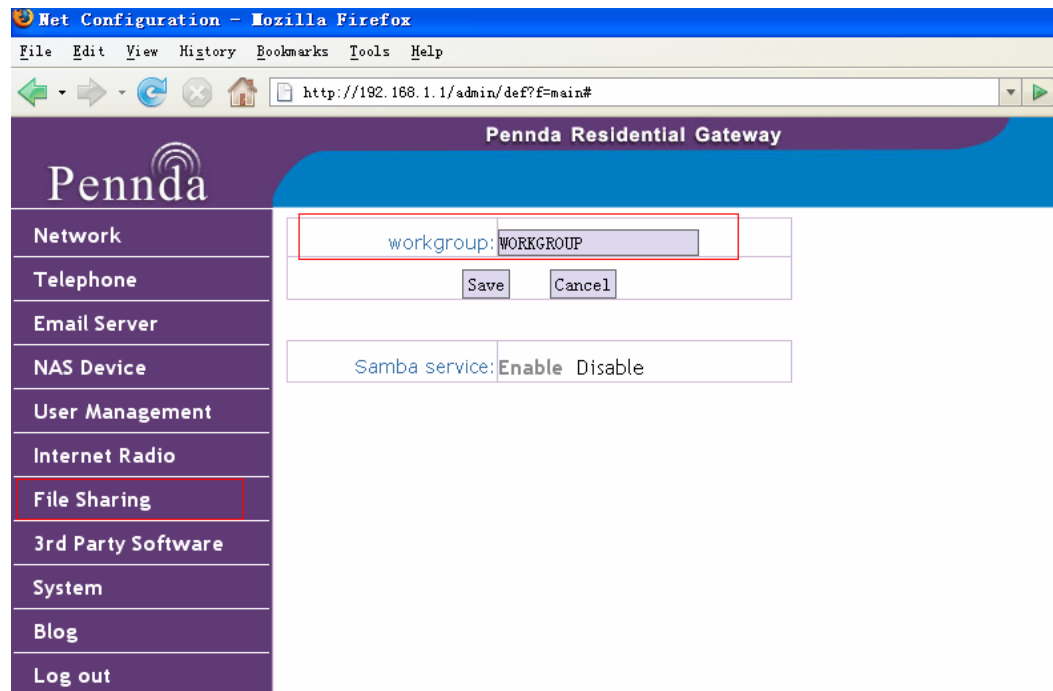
Net Configuration - Mozilla Firefox

File Edit View History Bookmarks Tools Help

http://192.168.1.1/admin/def?f=main#

Pennda Residential Gateway

Pennda

Network
Telephone
Email Server
NAS Device
User Management
Internet Radio
File Sharing
3rd Party Software
System
Blog
Log out

workgroup: WORKGROUP

Save Cancel

Samba service: Enable Disable